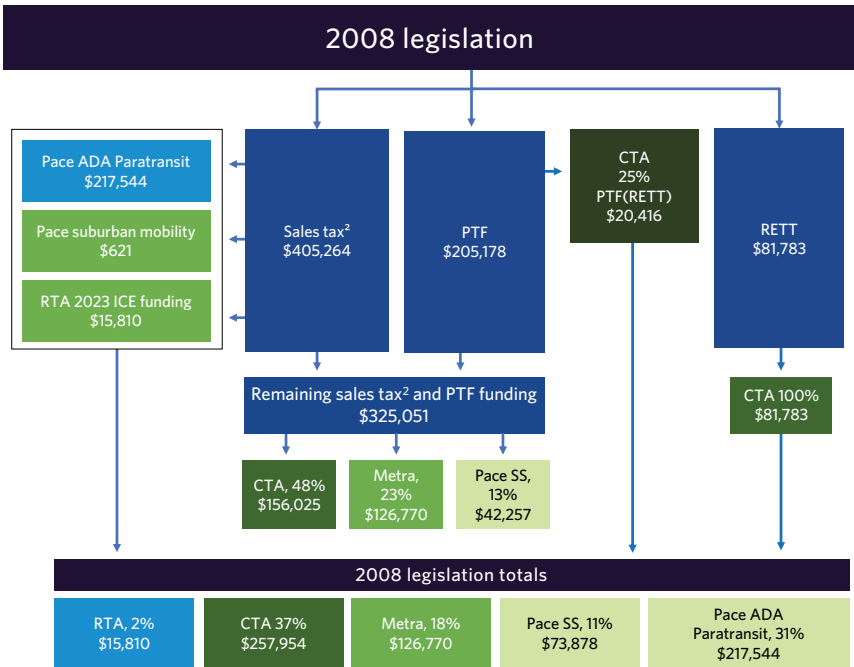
2008 legislation

Pace ADA Paratransit
$217,544

Pace suburban mobility
$621

RTA 2023 ICE funding
$15,810

Sales tax$^2$
$405,264

PTF
$205,178

CTA
25%
PTF(RETT)
$20,416

RETT
$81,783

Remaining sales tax$^2$ and PTF funding
$325,051

CTA 100%
$81,783

CTA, 48%
$156,025

Metra,
23%
$126,770

Pace SS,
13%
$42,257

2008 legislation totals

RTA, 2%
$15,810

CTA 37%
$257,954

Metra, 18%
$126,770

Pace SS, 11%
$73,878

Pace ADA
Paratransit, 31%
$217,544